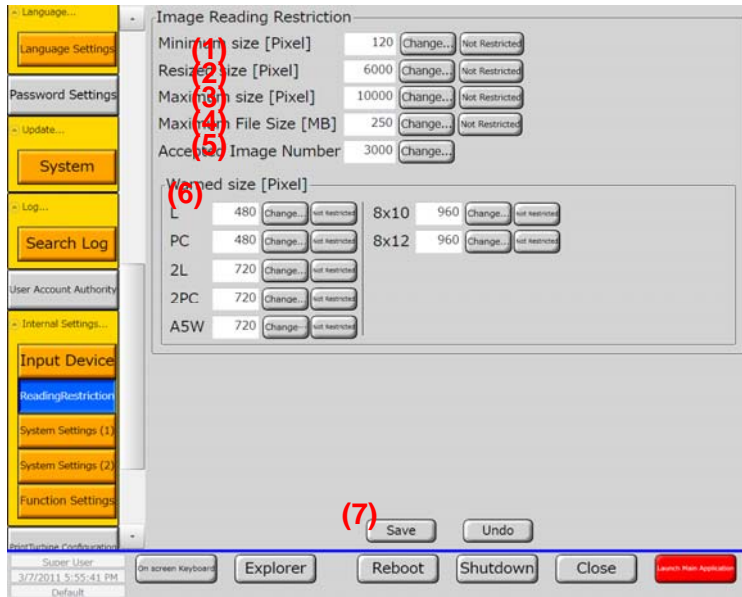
Language...
Language Settings
Password Settings
Update...
System
Log...
Search Log
User Account Authority
Internal Settings...
Input Device
ReadingRestriction
System Settings (1)
System Settings (2)
Function Settings
PrintTurbine Configuration

Image Reading Restriction
Minim(1) size [Pixel] 120 Change... Not Restricted
Resize(2)size [Pixel] 6000 Change... Not Restricted
Maxim(3)m size [Pixel] 10000 Change... Not Restricted
Maxim(4)m File Size [MB] 250 Change... Not Restricted
Acce(5) Image Number 3000 Change...

Warned size [Pixel]
(6)

| | | | | | | | |
|---|---|---|---|---|---|---|---|
| L | 480 | Change... | Not Restricted | 8x10 | 960 | Change... | Not Restricted |
| PC | 480 | Change... | Not Restricted | 8x12 | 960 | Change... | Not Restricted |
| 2L | 720 | Change... | Not Restricted | | | | |
| 2PC | 720 | Change... | Not Restricted | | | | |
| A5W | 720 | Change... | Not Restricted | | | | |

(7)
Save Undo

Super User
3/7/2011 5:55:41 PM
Default
On screen Keyboard
Explorer
Reboot
Shutdown
Close
Launch Main Application